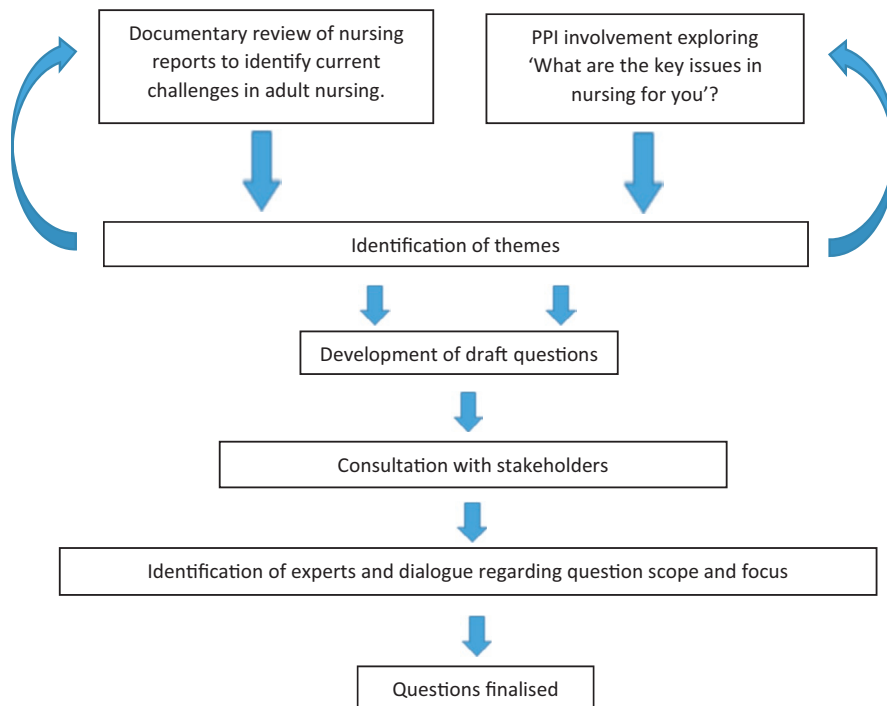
Documentary review of nursing reports to identify current challenges in adult nursing.

PPI involvement exploring 'What are the key issues in nursing for you'?

Identification of themes

Development of draft questions

Consultation with stakeholders

Identification of experts and dialogue regarding question scope and focus

Questions finalised